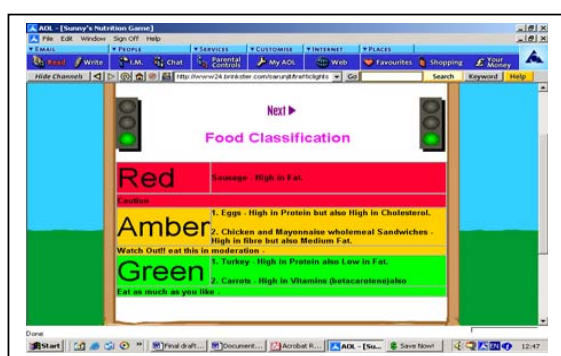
AOL - [Sunny's Nutrition Game]
File Edit Window Sign Off Help
EMAIL PEOPLE SERVICES CUSTOMISE INTERNET PLACES
Read Write I.M. Chat Parental Controls My AOL Web Favourites Shopping Your Money
Hide Channels http://www24.brinkster.com/sarunjit/trafficlights Go Search Keyword Help

Next ▶

Food Classification

| Red | Sausage - High in Fat. |
|---|---|
| Caution | |
| Amber | 1. Eggs - High in Protein but also High in Cholesterol. 2. Chicken and Mayonnaise wholemeal Sandwiches - High in fibre but also Medium Fat. |
| Watch Out!! eat this in moderation - | |
| Green | 1. Turkey - High in Protein also Low in Fat. 2. Carrots - High in Vitamins (betacarotene)also |
| Eat as much as you like . | |

Done
Start Final draft... Document... Acrobat R... AOL - [Su... Save Now! 12:47